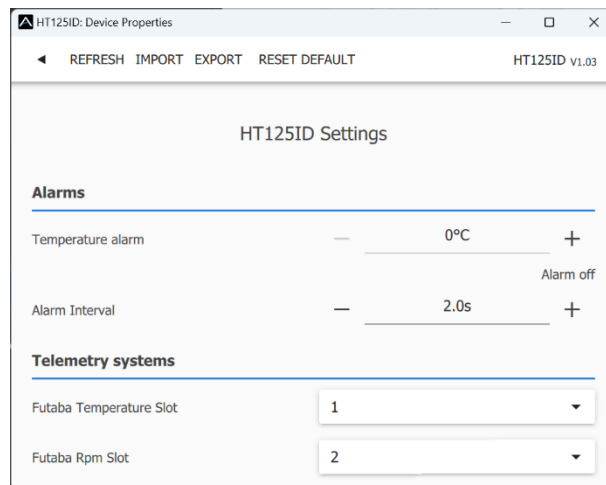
HT125ID: Device Properties

◄ REFRESH IMPORT EXPORT RESET DEFAULT

HT125ID V1.03

HT125ID Settings

Alarms

Temperature alarm — 0°C +

Alarm off

Alarm Interval — 2.0s +

Telemetry systems

Futaba Temperature Slot 1

Futaba Rpm Slot 2